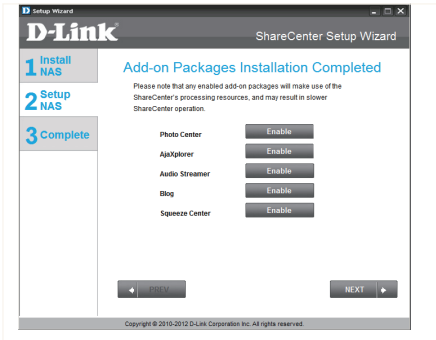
D Setup Wizard

D-Link

ShareCenter Setup Wizard

1 Install NAS

2 Setup NAS

3 Complete

Add-on Packages Installation Completed

Please note that any enabled add-on packages will make use of the ShareCenter's processing resources, and may result in slower ShareCenter operation.

Photo Center Enable

AjaXplorer Enable

Audio Streamer Enable

Blog Enable

Squeeze Center Enable

PREV

NEXT

Copyright © 2010-2012 D-Link Corporation Inc. All rights reserved.